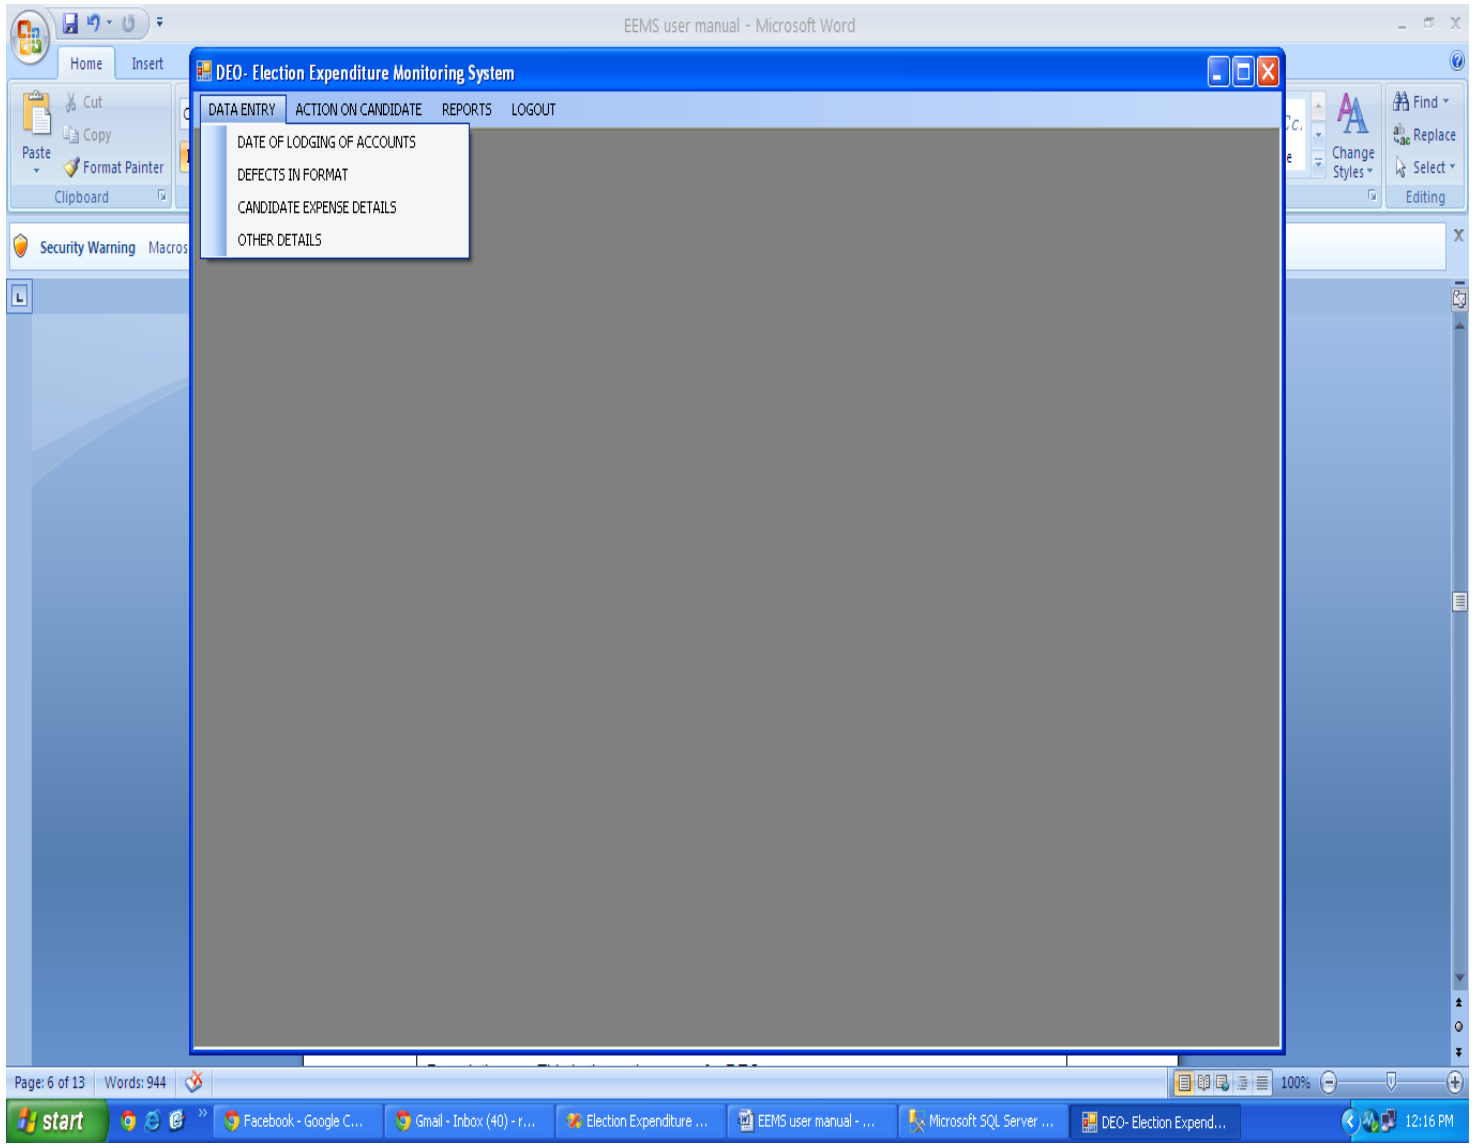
EEMS user manual - Microsoft Word

Home Insert

Paste
Cut
Copy
Format Painter
Clipboard

Change Styles
Find
Replace
Select
Editing

Security Warning Macros

DEO- Election Expenditure Monitoring System

DATA ENTRY ACTION ON CANDIDATE REPORTS LOGOUT

DATE OF LODGING OF ACCOUNTS
DEFECTS IN FORMAT
CANDIDATE EXPENSE DETAILS
OTHER DETAILS

Page: 6 of 13 Words: 944

100%

start

Facebook - Google C...
Gmail - Inbox (40) - r...
Election Expenditure ...
EEMS user manual - ...
Microsoft SQL Server ...
DEO- Election Expend...

12:16 PM